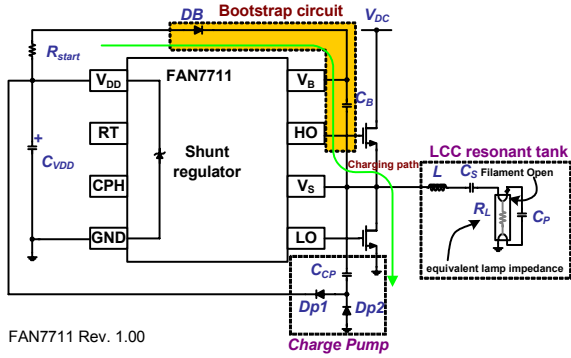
DB
Bootstrap circuit
$V_{DC}$
$R_{start}$
FAN7711
$V_{DD}$
$V_B$
$C_B$
RT
HO
$C_{VDD}$
Shunt regulator
Charging path
LCC resonant tank
CPH
$V_S$
L
$C_S$
Filament Open
$R_L$
$C_P$
GND
LO
$C_{CP}$
equivalent lamp impedance
Dp1
Dp2
FAN7711 Rev. 1.00
Charge Pump